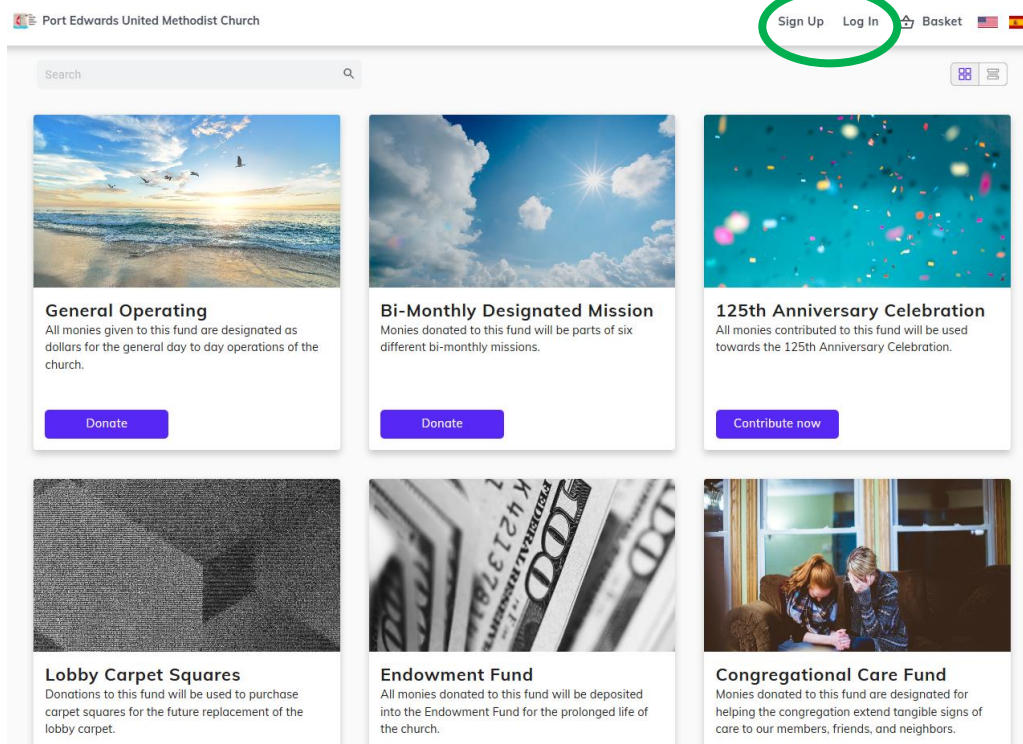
Port Edwards United Methodist Church

Sign Up Log In Basket

Search

General Operating
All monies given to this fund are designated as dollars for the general day to day operations of the church.

Donate

Bi-Monthly Designated Mission
Monies donated to this fund will be parts of six different bi-monthly missions.

Donate

125th Anniversary Celebration
All monies contributed to this fund will be used towards the 125th Anniversary Celebration.

Contribute now

Lobby Carpet Squares
Donations to this fund will be used to purchase carpet squares for the future replacement of the lobby carpet.

Endowment Fund
All monies donated to this fund will be deposited into the Endowment Fund for the prolonged life of the church.

Congregational Care Fund
Monies donated to this fund are designated for helping the congregation extend tangible signs of care to our members, friends, and neighbors.